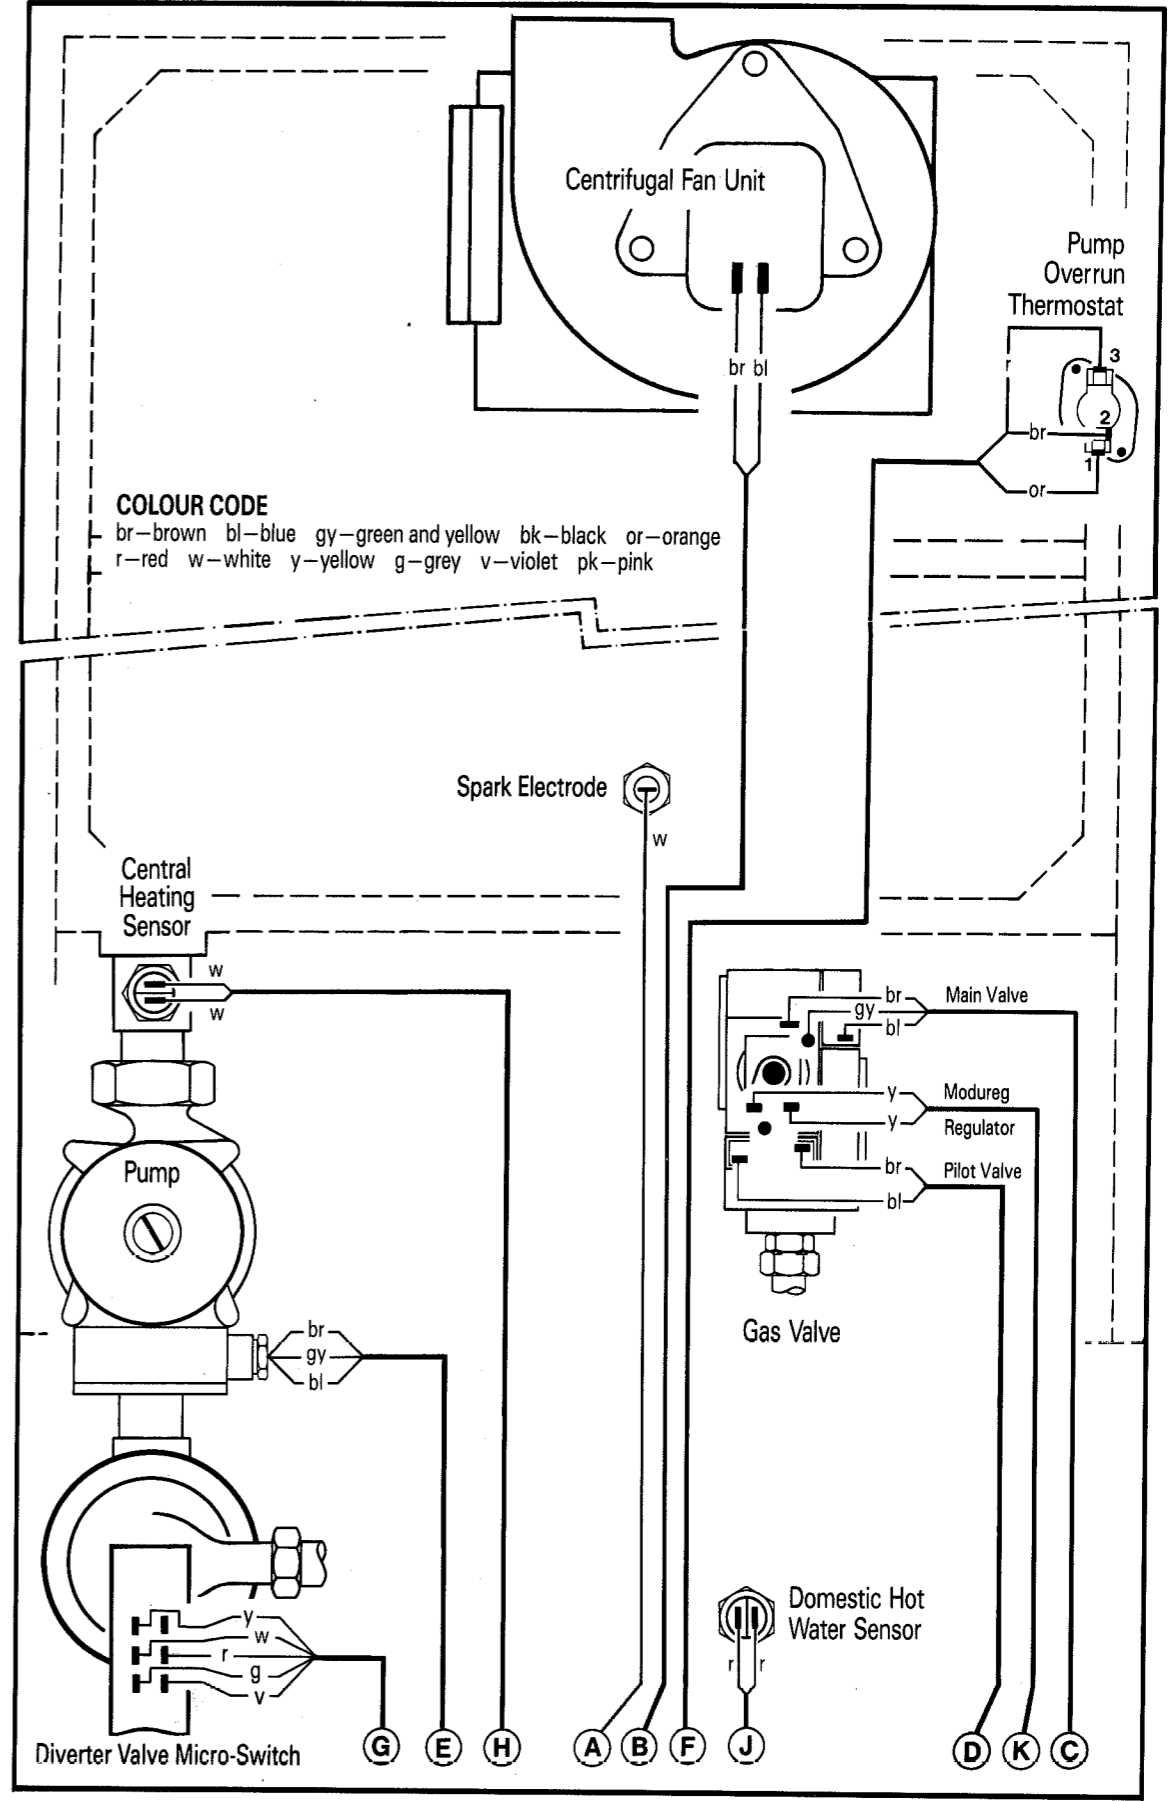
Centrifugal Fan Unit

br bl

Pump Overrun Thermostat

3
2
1
br
or

COLOUR CODE
br—brown bl—blue gy—green and yellow bk—black or—orange
r—red w—white y—yellow g—grey v—violet pk—pink

Spark Electrode
w

Central Heating Sensor
w
w

br
gy
bl
Main Valve

y
Modureg
y
Regulator

br
Pilot Valve
bl

Pump

Gas Valve

br
gy
bl

y
w
r
g
v

Domestic Hot Water Sensor
r r

Diverter Valve Micro-Switch

G E H A B F J D K C